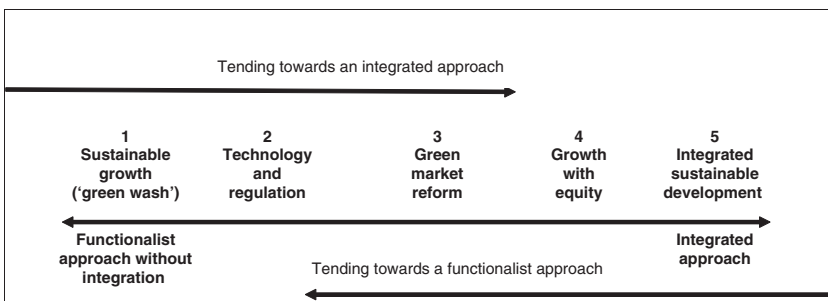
Tending towards an integrated approach

1
Sustainable growth ('green wash')

2
Technology and regulation

3
Green market reform

4
Growth with equity

5
Integrated sustainable development

Functionalist approach without integration

Integrated approach

Tending towards a functionalist approach